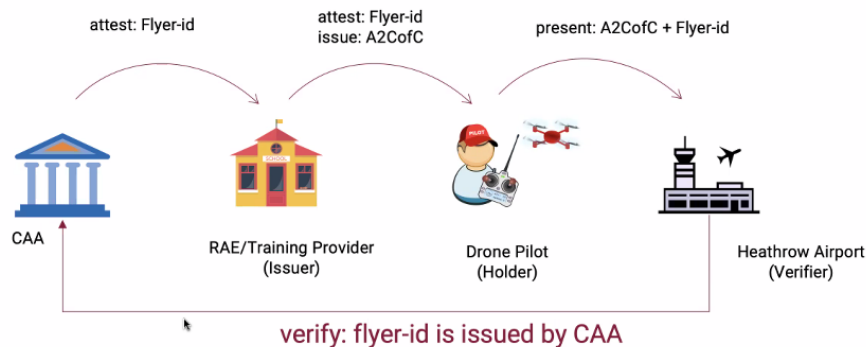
attest: Flyer-id

attest: Flyer-id
issue: A2CofC

present: A2CofC + Flyer-id

SCHOOL

PILOT

CAA

RAE/Training Provider
(Issuer)

Drone Pilot
(Holder)

Heathrow Airport
(Verifier)

verify: flyer-id is issued by CAA